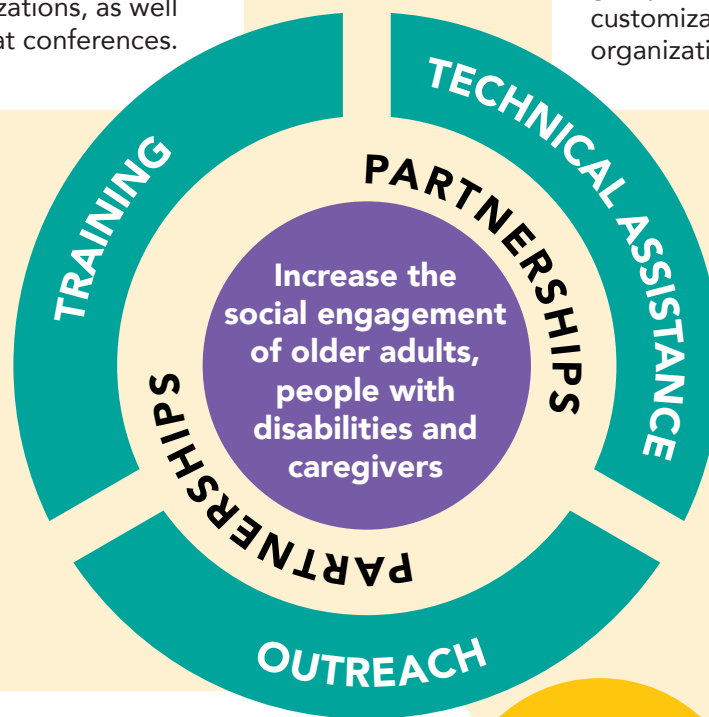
zations, as well
at conferences.

customiza
organizati

TRAINING

TECHNICAL ASSISTANCE

PARTNERSHIPS

Increase the social engagement of older adults, people with disabilities and caregivers

PARTNERSHIPS

OUTREACH